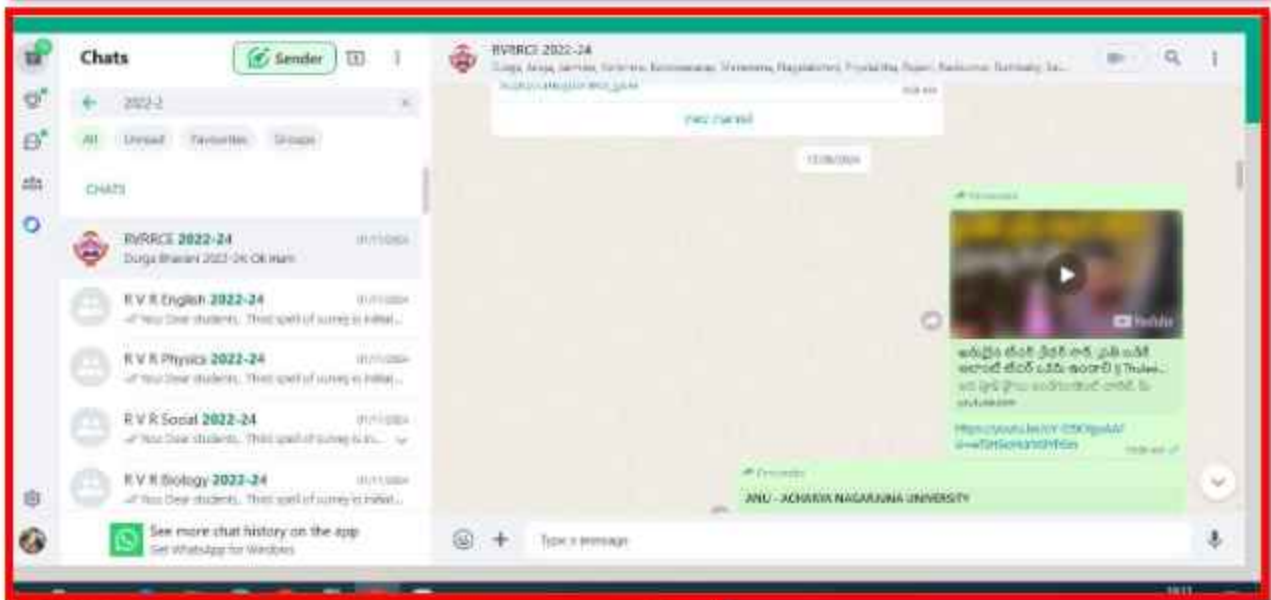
Chats

Sender

2022

All Unread Favourites Groups

CHATS

RVRRCE 2022-24 01/11/2024
Durga Bhavani 2022-24: Ok mam

R V R English 2022-24 01/11/2024
You: Dear students, Third spell of survey is initiat...

R V R Physics 2022-24 01/11/2024
You: Dear students, Third spell of survey is initiat...

R V R Social 2022-24 01/11/2024
You: Dear students, Third spell of survey is in...

R V R Biology 2022-24 01/11/2024
You: Dear students, Third spell of survey is initiat...

See more chat history on the app
Get WhatsApp for Windows

RVRRCE 2022-24
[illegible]

View channel

12/08/2024

Forwarded

YouTube

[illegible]

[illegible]

Forwarded

ANU - ACHARYA NAGARJUNA UNIVERSITY

Type a message